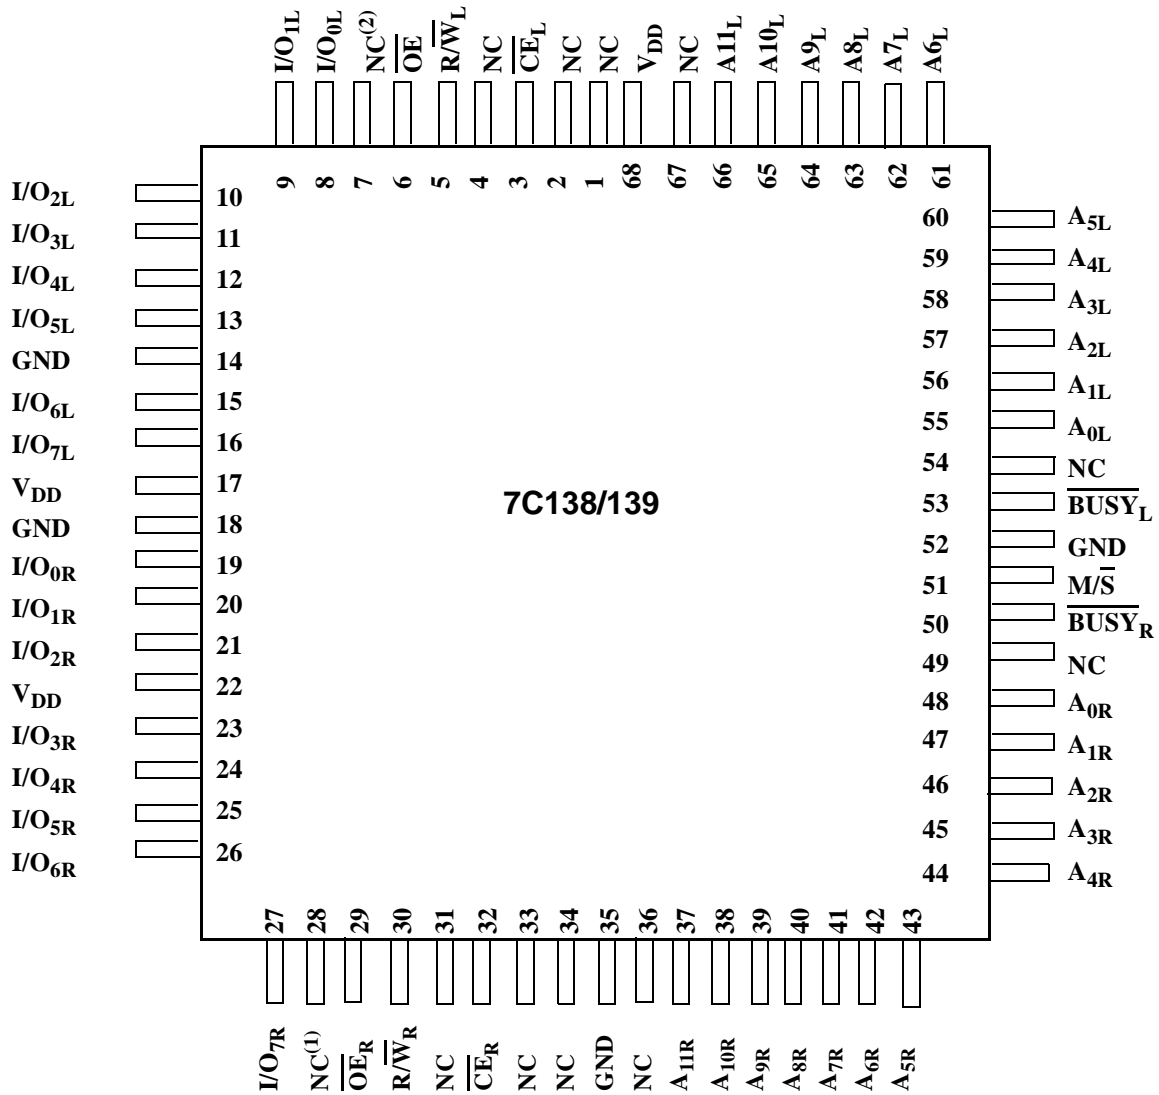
$I/O_{1L}$ $I/O_{0L}$ $NC^{(2)}$ $\overline{OE}$ $R/\overline{W}_L$ NC $\overline{CE}_L$ NC NC $V_{DD}$ NC $A11_L$ $A10_L$ $A9_L$ $A8_L$ $A7_L$ $A6_L$

9 8 7 6 5 4 3 2 1 68 67 66 65 64 63 62 61

$I/O_{2L}$ 10
$I/O_{3L}$ 11
$I/O_{4L}$ 12
$I/O_{5L}$ 13
GND 14
$I/O_{6L}$ 15
$I/O_{7L}$ 16
$V_{DD}$ 17
GND 18
$I/O_{0R}$ 19
$I/O_{1R}$ 20
$I/O_{2R}$ 21
$V_{DD}$ 22
$I/O_{3R}$ 23
$I/O_{4R}$ 24
$I/O_{5R}$ 25
$I/O_{6R}$ 26

7C138/139

60 $A_{5L}$
59 $A_{4L}$
58 $A_{3L}$
57 $A_{2L}$
56 $A_{1L}$
55 $A_{0L}$
54 NC
53 $\overline{BUSY}_L$
52 GND
51 $M/\overline{S}$
50 $\overline{BUSY}_R$
49 NC
48 $A_{0R}$
47 $A_{1R}$
46 $A_{2R}$
45 $A_{3R}$
44 $A_{4R}$

27 28 29 30 31 32 33 34 35 36 37 38 39 40 41 42 43

$I/O_{7R}$ $NC^{(1)}$ $\overline{OE}_R$ $R/\overline{W}_R$ NC $\overline{CE}_R$ NC NC GND NC $A_{11R}$ $A_{10R}$ $A_{9R}$ $A_{8R}$ $A_{7R}$ $A_{6R}$ $A_{5R}$